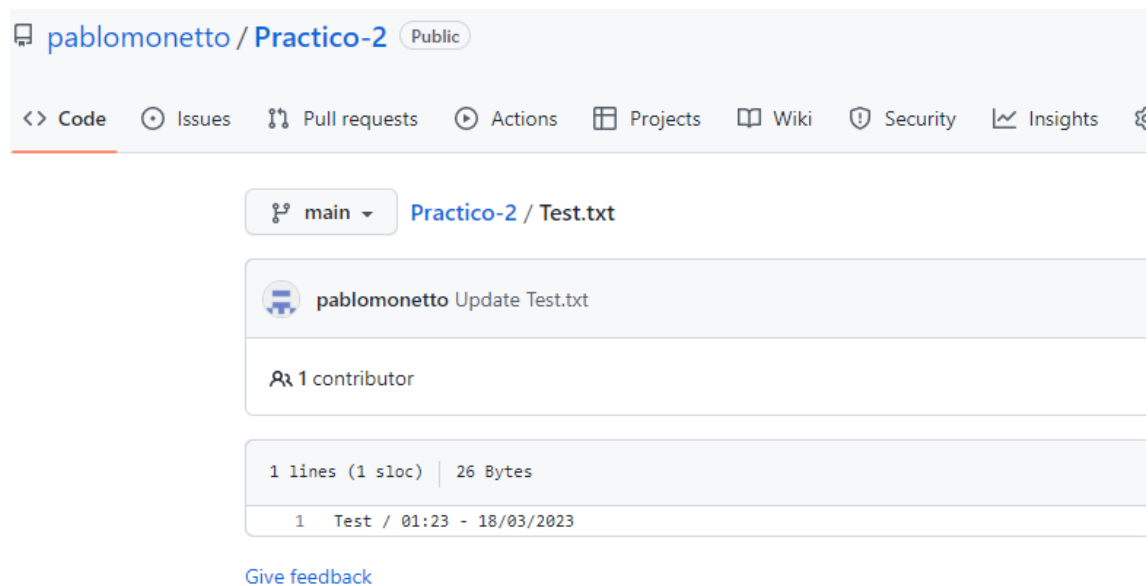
pablomonetto / Practico-2 Public

<> Code Issues Pull requests Actions Projects Wiki Security Insights

main

Practico-2 / Test.txt

pablomonetto Update Test.txt

1 contributor

1 lines (1 sloc) | 26 Bytes

1 Test / 01:23 - 18/03/2023

Give feedback